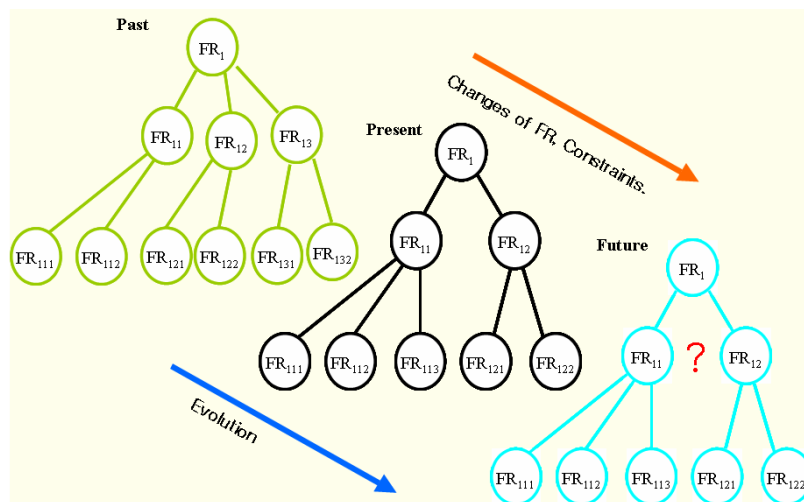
Past

$FR_1$

$FR_{11}$ $FR_{12}$ $FR_{13}$

$FR_{111}$ $FR_{112}$ $FR_{121}$ $FR_{122}$ $FR_{131}$ $FR_{132}$

Changes of FR, Constraints..

Present

$FR_1$

$FR_{11}$ $FR_{12}$

$FR_{111}$ $FR_{112}$ $FR_{113}$ $FR_{121}$ $FR_{122}$

Future

$FR_1$

$FR_{11}$ ? $FR_{12}$

$FR_{111}$ $FR_{112}$ $FR_{113}$ $FR_{121}$ $FR_{122}$

Evolution